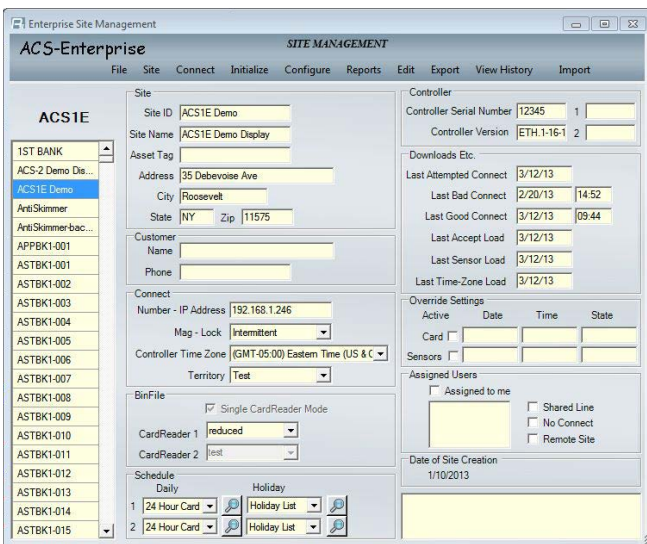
Enterprise Site Management

ACS-Enterprise

SITE MANAGEMENT

File Site Connect Initialize Configure Reports Edit Export View History Import

ACS1E

1ST BANK
ACS-2 Demo Dis...
ACS1E Demo
AntiSkimmer
AntiSkimmer-bac...
APPBK1-001
ASTBK1-001
ASTBK1-002
ASTBK1-003
ASTBK1-004
ASTBK1-005
ASTBK1-006
ASTBK1-007
ASTBK1-008
ASTBK1-009
ASTBK1-010
ASTBK1-011
ASTBK1-012
ASTBK1-013
ASTBK1-014
ASTBK1-015

Site
Site ID ACS1E Demo
Site Name ACS1E Demo Display
Asset Tag
Address 35 Debevoise Ave
City Roosevelt
State NY Zip 11575

Customer
Name
Phone

Connect
Number - IP Address 192.168.1.246
Mag - Lock Intermittent
Controller Time Zone (GMT-05:00) Eastern Time (US & C
Territory Test

BinFile
Single CardReader Mode
CardReader 1 reduced
CardReader 2 test

Schedule
Daily Holiday
1 24 Hour Card Holiday List
2 24 Hour Card Holiday List

Controller
Controller Serial Number 12345 1
Controller Version ETH.1-16-1 2

Downloads Etc.
Last Attempted Connect 3/12/13
Last Bad Connect 2/20/13 14:52
Last Good Connect 3/12/13 09:44
Last Accept Load 3/12/13
Last Sensor Load 3/12/13
Last Time-Zone Load 3/12/13

Override Settings
Active Date Time State
Card
Sensors

Assigned Users
Assigned to me
Shared Line
No Connect
Remote Site

Date of Site Creation
1/10/2013